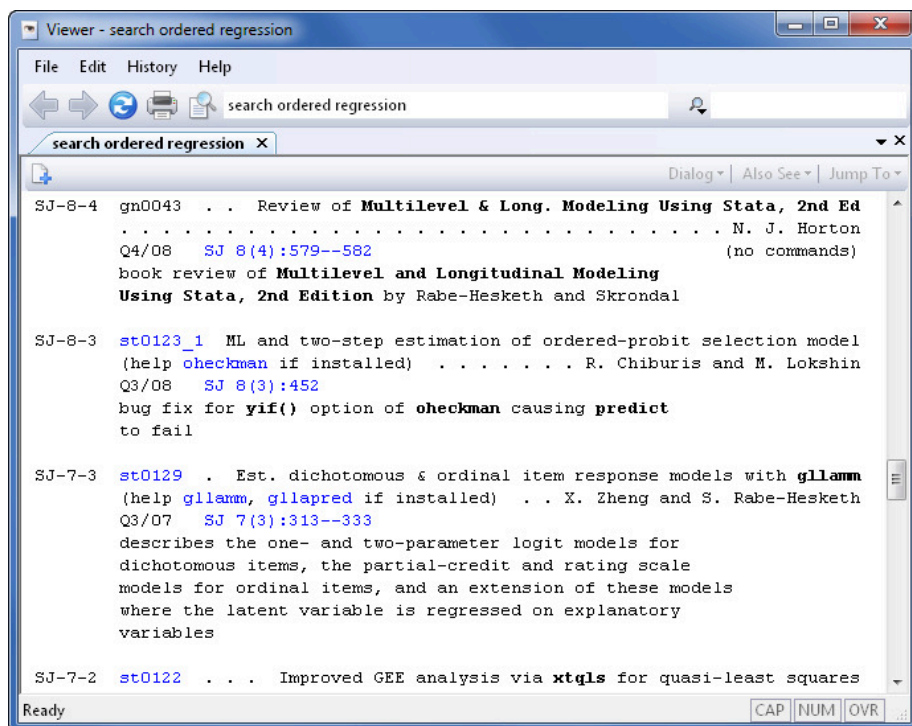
Viewer - search ordered regression

File Edit History Help

search ordered regression

search ordered regression ×

Dialog ▾ | Also See ▾ | Jump To ▾

SJ-8-4 gn0043 . . Review of **Multilevel & Long. Modeling Using Stata, 2nd Ed**
. . . . . . . . . . . . . . . . . . . . . . . . . . . N. J. Horton
Q4/08 SJ 8(4):579--582 (no commands)
book review of **Multilevel and Longitudinal Modeling Using Stata, 2nd Edition** by Rabe-Hesketh and Skrondal

SJ-8-3 st0123_1 ML and two-step estimation of ordered-probit selection model
(help oheckman if installed) . . . . . . . . R. Chiburis and M. Lokshin
Q3/08 SJ 8(3):452
bug fix for **yif()** option of **oheckman** causing **predict** to fail

SJ-7-3 st0129 . Est. dichotomous & ordinal item response models with **gllamm**
(help gllamm, gllapred if installed) . . X. Zheng and S. Rabe-Hesketh
Q3/07 SJ 7(3):313--333
describes the one- and two-parameter logit models for dichotomous items, the partial-credit and rating scale models for ordinal items, and an extension of these models where the latent variable is regressed on explanatory variables

SJ-7-2 st0122 . . . Improved GEE analysis via **xtqls** for quasi-least squares

Ready CAP NUM OVR